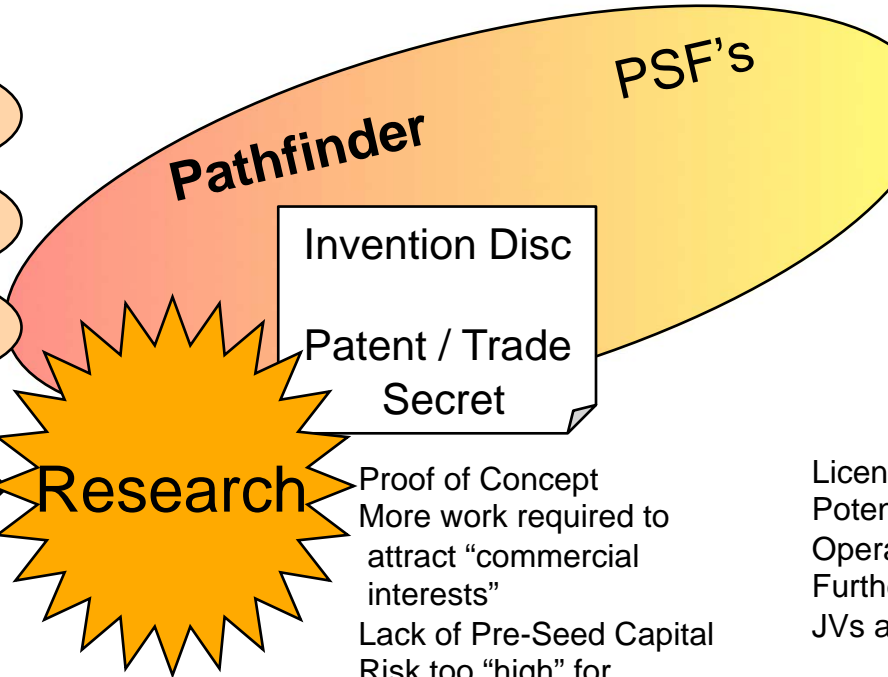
PSF's

Pathfinder

Invention Disc

Patent / Trade Secret

Research

Proof of Concept
More work required to attract "commercial interests"
Lack of Pre-Seed Capital
Risk too "high" for

Licen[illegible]
Poten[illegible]
Opera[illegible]
Furth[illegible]
JVs a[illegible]